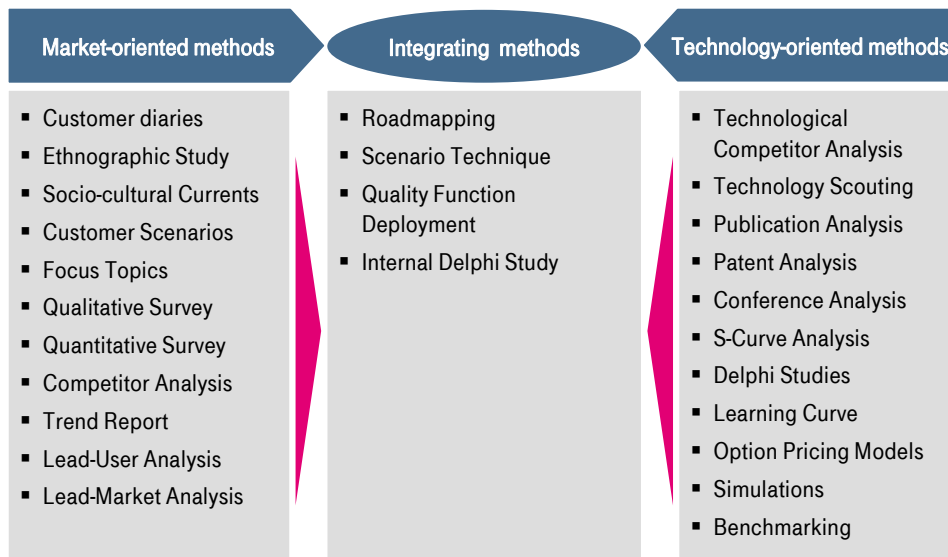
Market-oriented methods

Integrating methods

Technology-oriented methods

- Customer diaries
- Ethnographic Study
- Socio-cultural Currents
- Customer Scenarios
- Focus Topics
- Qualitative Survey
- Quantitative Survey
- Competitor Analysis
- Trend Report
- Lead-User Analysis
- Lead-Market Analysis

- Roadmapping
- Scenario Technique
- Quality Function Deployment
- Internal Delphi Study

- Technological Competitor Analysis
- Technology Scouting
- Publication Analysis
- Patent Analysis
- Conference Analysis
- S-Curve Analysis
- Delphi Studies
- Learning Curve
- Option Pricing Models
- Simulations
- Benchmarking